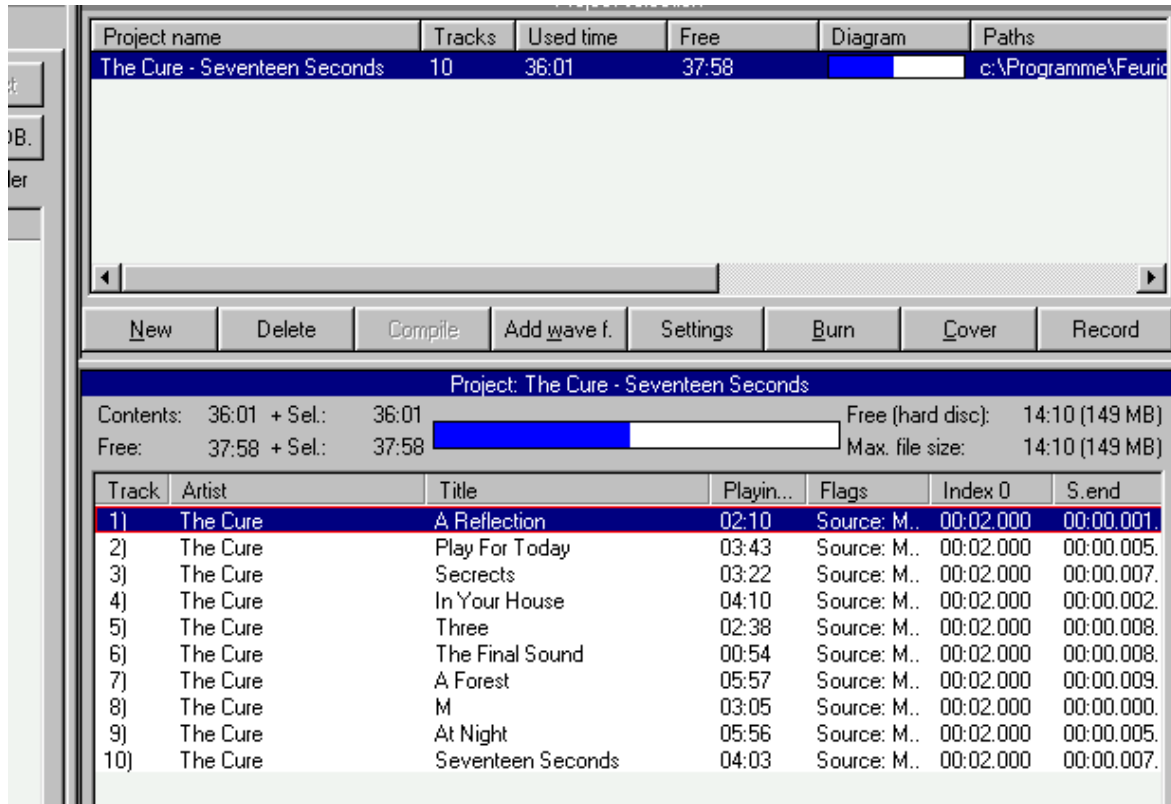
| Project name | Tracks | Used time | Free | Diagram | Paths |
|---|---|---|---|---|---|
| The Cure - Seventeen Seconds | 10 | 36:01 | 37:58 | | c:\Programme\Feurio |

New Delete Compile Add wave f. Settings Burn Cover Record

Project: The Cure - Seventeen Seconds

Contents: 36:01 + Sel.: 36:01
Free: 37:58 + Sel.: 37:58
Free (hard disc): 14:10 (149 MB)
Max. file size: 14:10 (149 MB)

| Track | Artist | Title | Playin... | Flags | Index 0 | S.end |
|---|---|---|---|---|---|---|
| 1) | The Cure | A Reflection | 02:10 | Source: M.. | 00:02.000 | 00:00.001. |
| 2) | The Cure | Play For Today | 03:43 | Source: M.. | 00:02.000 | 00:00.005. |
| 3) | The Cure | Secrects | 03:22 | Source: M.. | 00:02.000 | 00:00.007. |
| 4) | The Cure | In Your House | 04:10 | Source: M.. | 00:02.000 | 00:00.002. |
| 5) | The Cure | Three | 02:38 | Source: M.. | 00:02.000 | 00:00.008. |
| 6) | The Cure | The Final Sound | 00:54 | Source: M.. | 00:02.000 | 00:00.008. |
| 7) | The Cure | A Forest | 05:57 | Source: M.. | 00:02.000 | 00:00.009. |
| 8) | The Cure | M | 03:05 | Source: M.. | 00:02.000 | 00:00.000. |
| 9) | The Cure | At Night | 05:56 | Source: M.. | 00:02.000 | 00:00.005. |
| 10) | The Cure | Seventeen Seconds | 04:03 | Source: M.. | 00:02.000 | 00:00.007. |